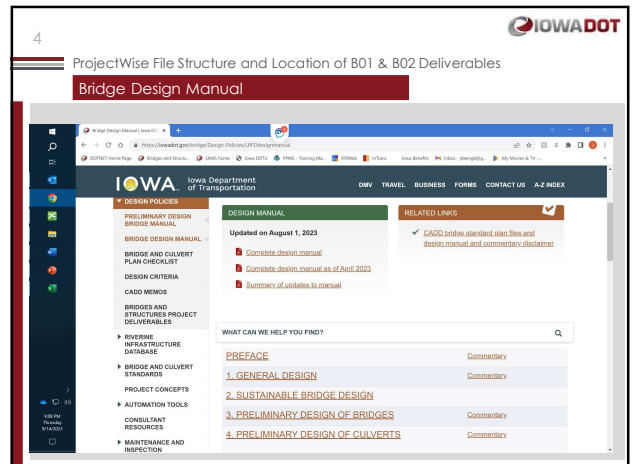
4

IOWADOT

ProjectWise File Structure and Location of B01 & B02 Deliverables

Bridge Design Manual

Bridge Design Manual | Iowa DOT

https://iowadot.gov/bridge/Design-Policies/LRFDdesignmanual

DOTNET Home Page  Bridges and Structu...  GIMS home  Iowa DOTU  PPMS - Training Ma...  IPDMS  InTrans  Iowa Benefits  Inbox - jdwright@ig...  My Movies & TV -...

IOWA Iowa Department of Transportation

DMV  TRAVEL  BUSINESS  FORMS  CONTACT US  A-Z INDEX

DESIGN POLICIES

PRELIMINARY DESIGN BRIDGE MANUAL

BRIDGE DESIGN MANUAL

BRIDGE AND CULVERT PLAN CHECKLIST

DESIGN CRITERIA

CADD MEMOS

BRIDGES AND STRUCTURES PROJECT DELIVERABLES

RIVERINE INFRASTRUCTURE DATABASE

BRIDGE AND CULVERT STANDARDS

PROJECT CONCEPTS

AUTOMATION TOOLS

CONSULTANT RESOURCES

MAINTENANCE AND INSPECTION

DESIGN MANUAL

Updated on August 1, 2023

Complete design manual

Complete design manual as of April 2023

Summary of updates to manual

RELATED LINKS

CADD bridge standard plan files and design manual and commentary disclaimer

WHAT CAN WE HELP YOU FIND?

PREFACE  Commentary

1. GENERAL DESIGN  Commentary

2. SUSTAINABLE BRIDGE DESIGN

3. PRELIMINARY DESIGN OF BRIDGES  Commentary

4. PRELIMINARY DESIGN OF CULVERTS  Commentary

9:08 PM
Thursday
9/14/2023